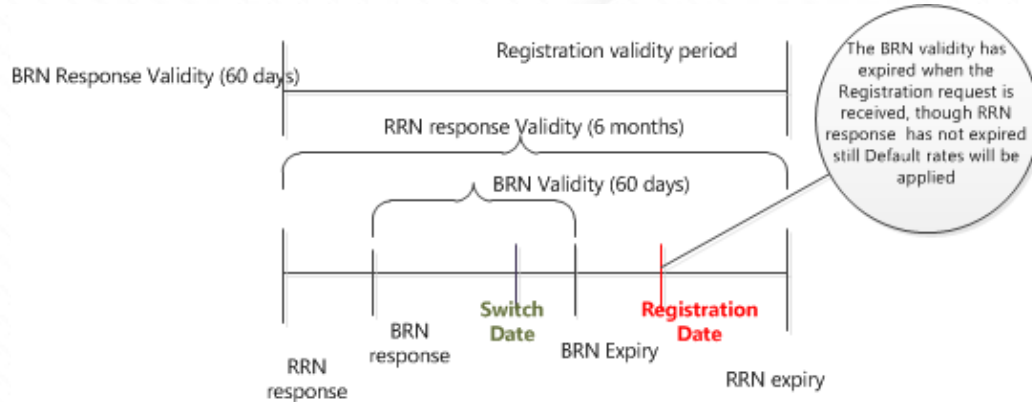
BRN Response Validity (60 days)

Registration validity period

The BRN validity has expired when the Registration request is received, though RRN response has not expired still Default rates will be applied

RRN response Validity (6 months)

BRN Validity (60 days)

RRN response

BRN response

Switch Date

BRN Expiry

Registration Date

RRN expiry